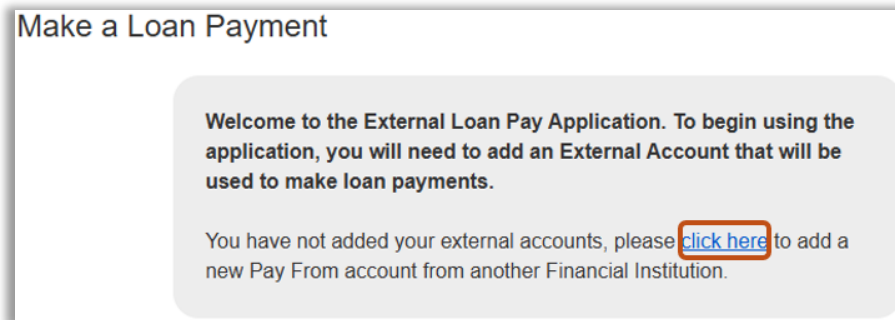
Make a Loan Payment

Welcome to the External Loan Pay Application. To begin using the application, you will need to add an External Account that will be used to make loan payments.

You have not added your external accounts, please click here to add a new Pay From account from another Financial Institution.